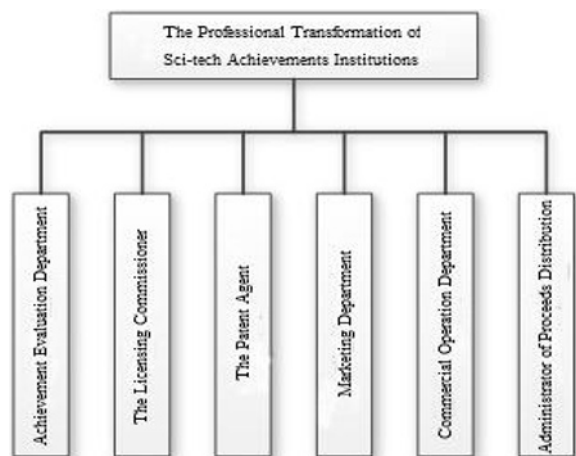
The Professional Transformation of Sci-tech Achievements Institutions

Achievement Evaluation Department

The Licensing Commissioner

The Patent Agent

Marketing Department

Commercial Operation Department

Administrator of Proceeds Distribution